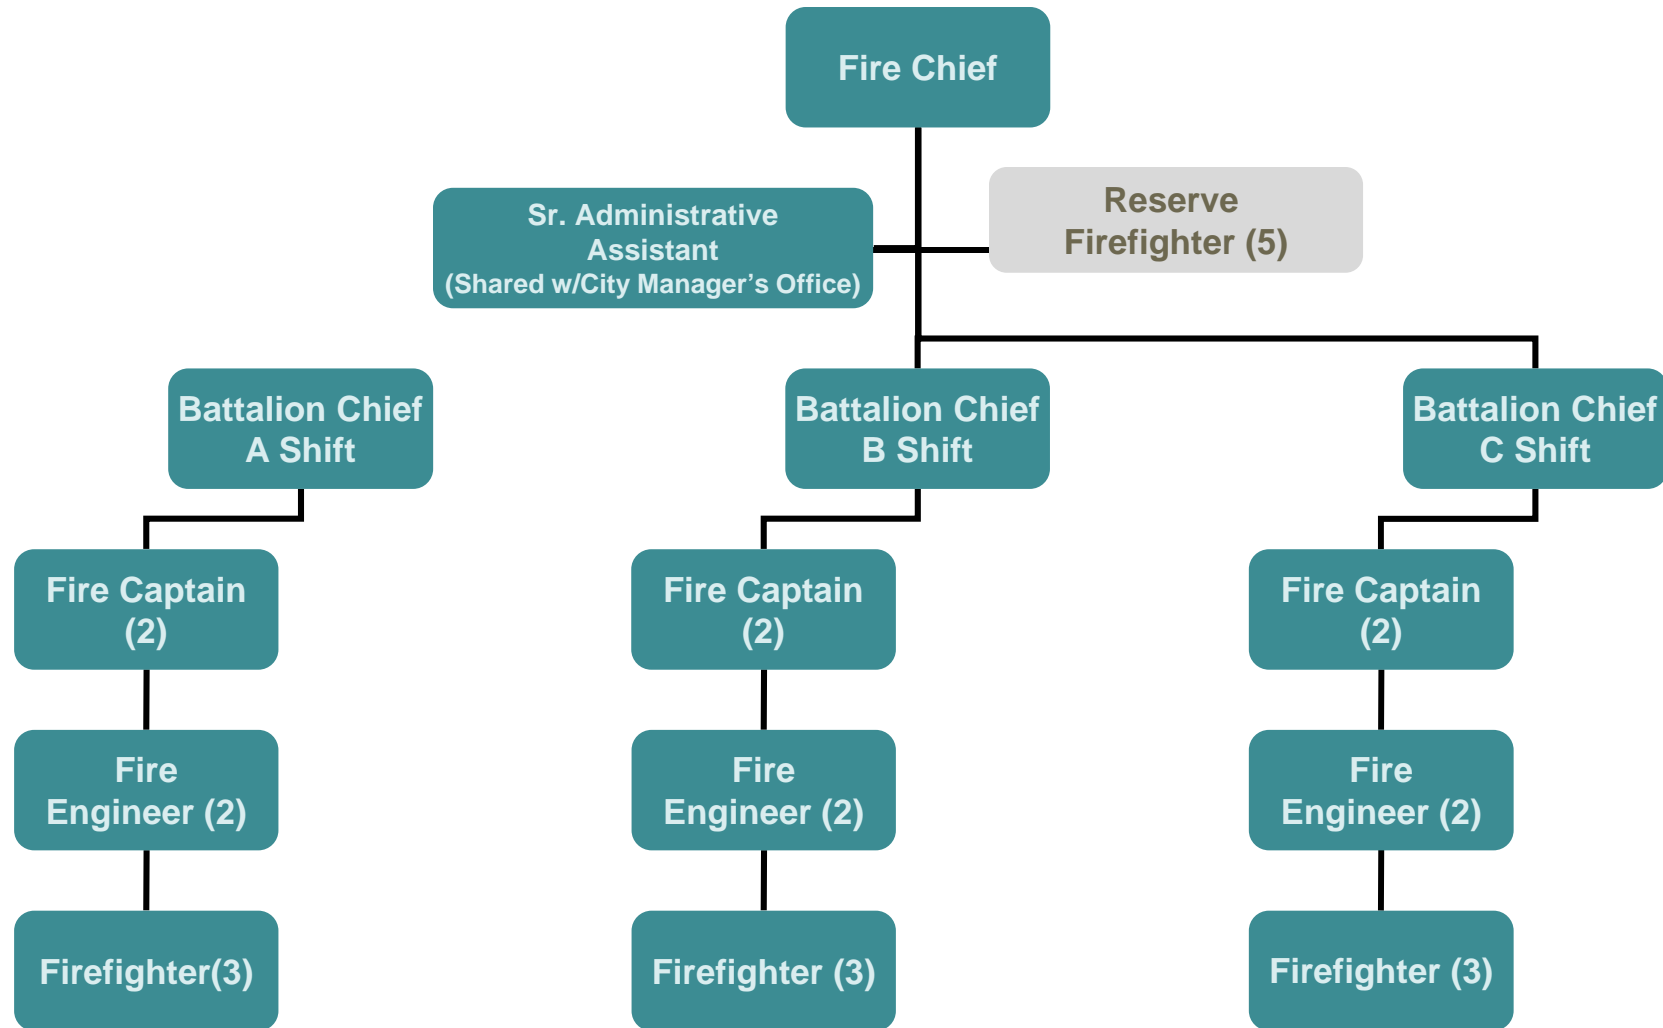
Fire Chief

Sr. Administrative Assistant
(Shared w/City Manager’s Office)

Reserve Firefighter (5)

Battalion Chief
A Shift

Battalion Chief
B Shift

Battalion Chief
C Shift

Fire Captain
(2)

Fire Engineer (2)

Firefighter(3)

Fire Captain
(2)

Fire Engineer (2)

Firefighter (3)

Fire Captain
(2)

Fire Engineer (2)

Firefighter (3)